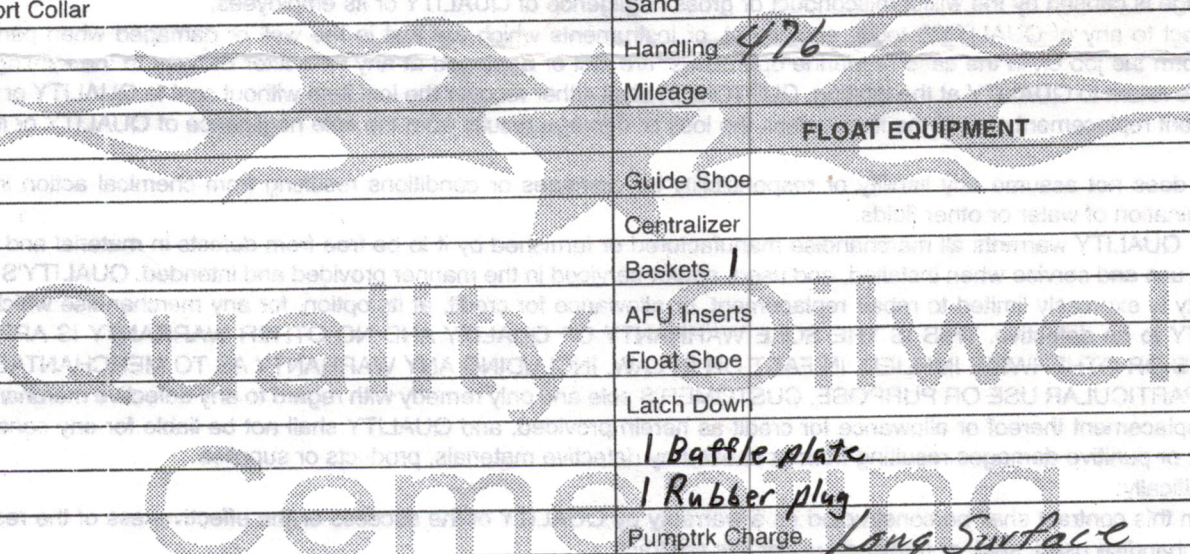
ort Collar

Sand

Handling 476

Mileage

FLOAT EQUIPMENT

Guide Shoe

Centralizer

Baskets 1

AFU Inserts

Float Shoe

Latch Down

1 Baffle plate

1 Rubber plug

Pumptrk Charge Long Surface

Quality Oilwell Cementing

is caused by the willful misconduct or gross negligence of QUALITY or its employees.

does not assume any liability or responsibility for damages or conditions resulting from chemical action or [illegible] ination of water or other fluids.

QUALITY warrants all the materials manufactured or furnished by it to be free from defects in material and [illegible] and service when received, and used or serviced in the manner provided and intended. QUALITY'S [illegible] y is expressly limited to repair, replacement, or allowance for credit, at its option, for any merchandise which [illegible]

ecially:

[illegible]